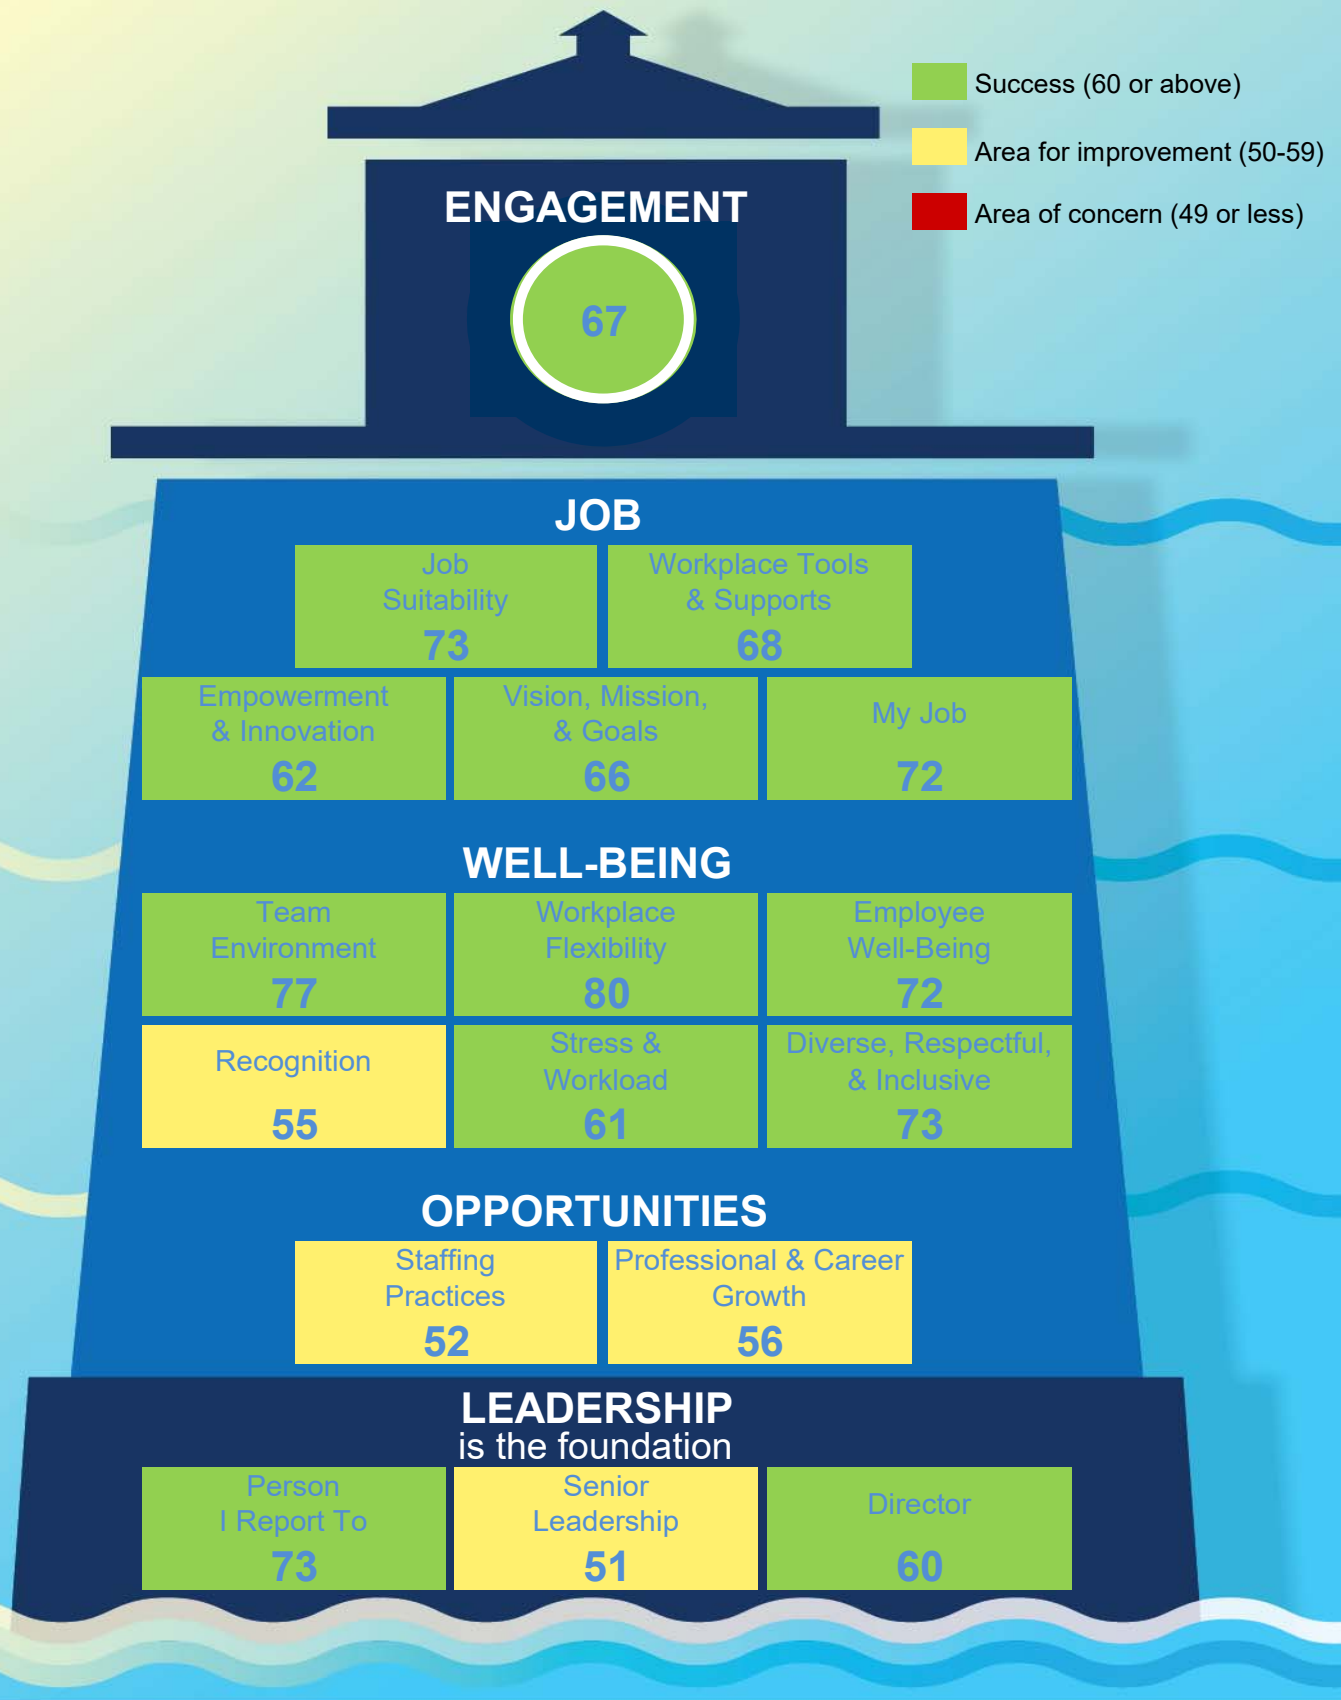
Success (60 or above)

Area for improvement (50-59)

Area of concern (49 or less)

ENGAGEMENT

67

JOB

Job Suitability 73

Workplace Tools & Supports 68

Empowerment & Innovation 62

Vision, Mission, & Goals 66

My Job 72

WELL-BEING

Team Environment 77

Workplace Flexibility 80

Employee Well-Being 72

Recognition 55

Stress & Workload 61

Diverse, Respectful, & Inclusive 73

OPPORTUNITIES

Staffing Practices 52

Professional & Career Growth 56

LEADERSHIP
is the foundation

Person I Report To 73

Senior Leadership 51

Director 60